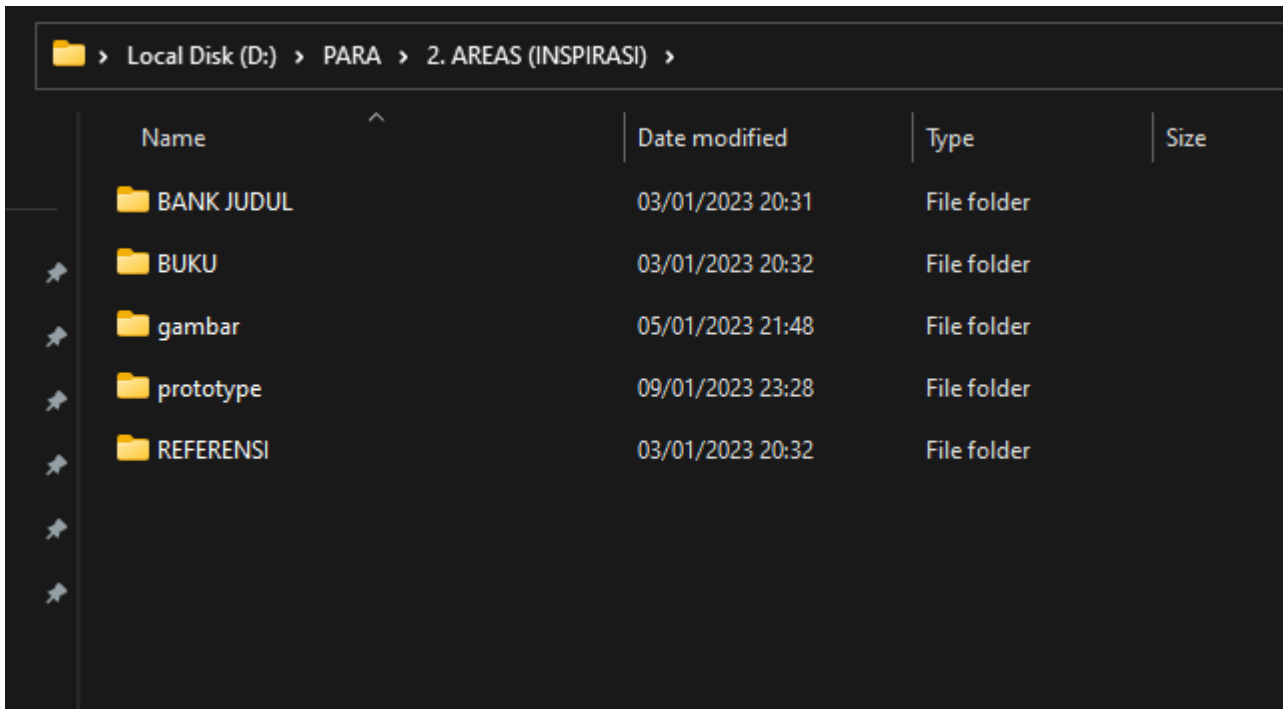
> Local Disk (D:) > PARA > 2. AREAS (INSPIRASI) >

| Name | Date modified | Type | Size |
|---|---|---|---|
| BANK JUDUL | 03/01/2023 20:31 | File folder | |
| BUKU | 03/01/2023 20:32 | File folder | |
| gambar | 05/01/2023 21:48 | File folder | |
| prototype | 09/01/2023 23:28 | File folder | |
| REFERENSI | 03/01/2023 20:32 | File folder | |